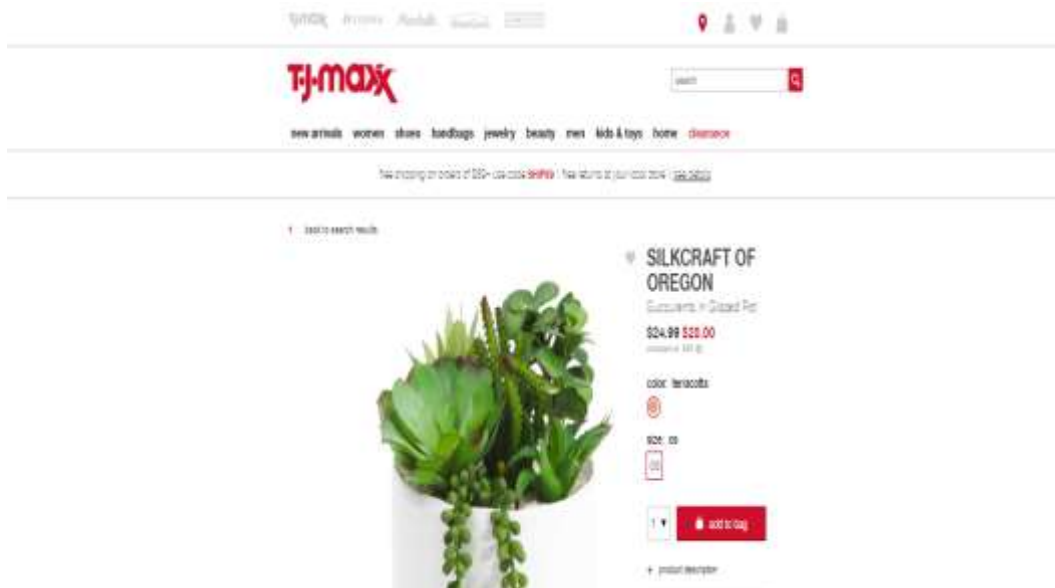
tjmaxx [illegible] Marshalls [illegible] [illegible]

T·J·maxx

search

new arrivals women shoes handbags jewelry beauty men kids & toys home clearance

free shipping on orders of $89+ use code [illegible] | free returns at your local store | see details

‹ back to search results

SILKCRAFT OF OREGON

Succulents In Glazed Pot

$24.99 $20.00

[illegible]

color: terracotta

size: os

os

1 ▾ add to bag

+ product description